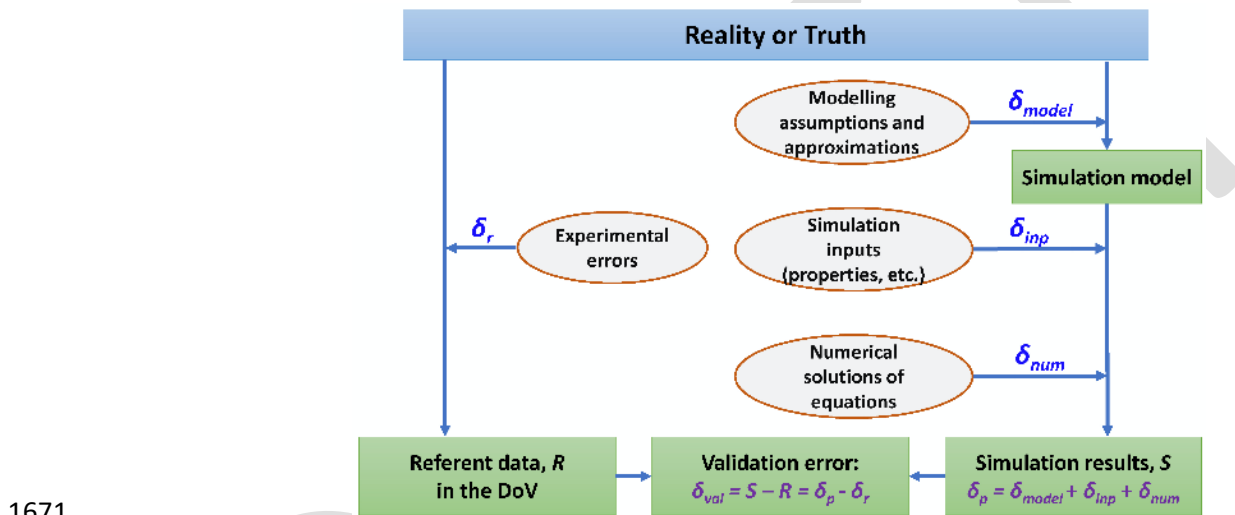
Reality or Truth

Modelling assumptions and approximations

$\delta_{model}$

Simulation model

$\delta_r$

Experimental errors

Simulation inputs (properties, etc.)

$\delta_{inp}$

Numerical solutions of equations

$\delta_{num}$

Referent data, $R$ in the DoV

Validation error: $\delta_{val} = S - R = \delta_p - \delta_r$

Simulation results, $S$
$\delta_p = \delta_{model} + \delta_{inp} + \delta_{num}$

1671